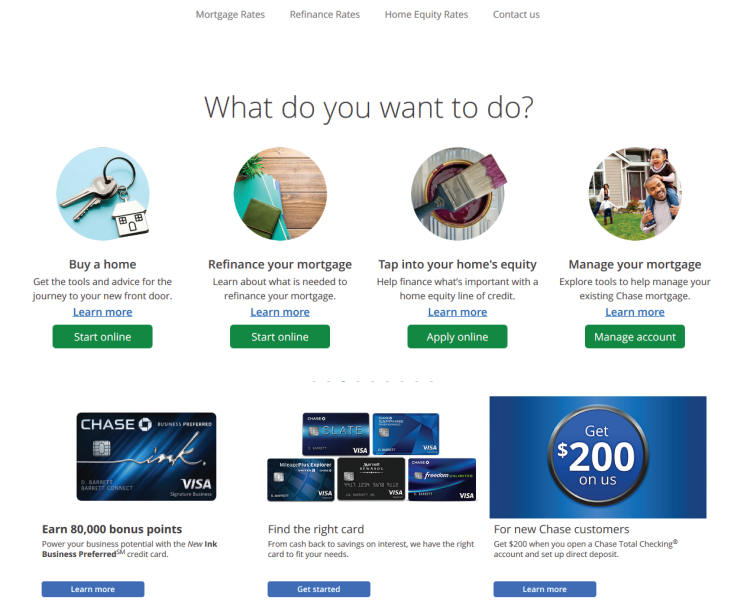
Mortgage Rates Refinance Rates Home Equity Rates Contact us

What do you want to do?

Buy a home
Get the tools and advice for the journey to your new front door.
Learn more
Start online

Refinance your mortgage
Learn about what is needed to refinance your mortgage.
Learn more
Start online

Tap into your home's equity
Help finance what's important with a home equity line of credit.
Learn more
Apply online

Manage your mortgage
Explore tools to help manage your existing Chase mortgage.
Learn more
Manage account

CHASE BUSINESS PREFERRED
ink
G. BARRETT
BARRETT CONNECT
VISA
Signature Business

Earn 80,000 bonus points
Power your business potential with the New Ink Business Preferred$^{SM}$ credit card.
Learn more

CHASE SLATE
CHASE SAPPHIRE PREFERRED
VISA
MileagePlus Explorer
Marriott BONVOY
freedom UNLIMITED
G. BARRETT
VISA

Find the right card
From cash back to savings on interest, we have the right card to fit your needs.
Get started

Get $200 on us

For new Chase customers
Get $200 when you open a Chase Total Checking$^{®}$ account and set up direct deposit.
Learn more